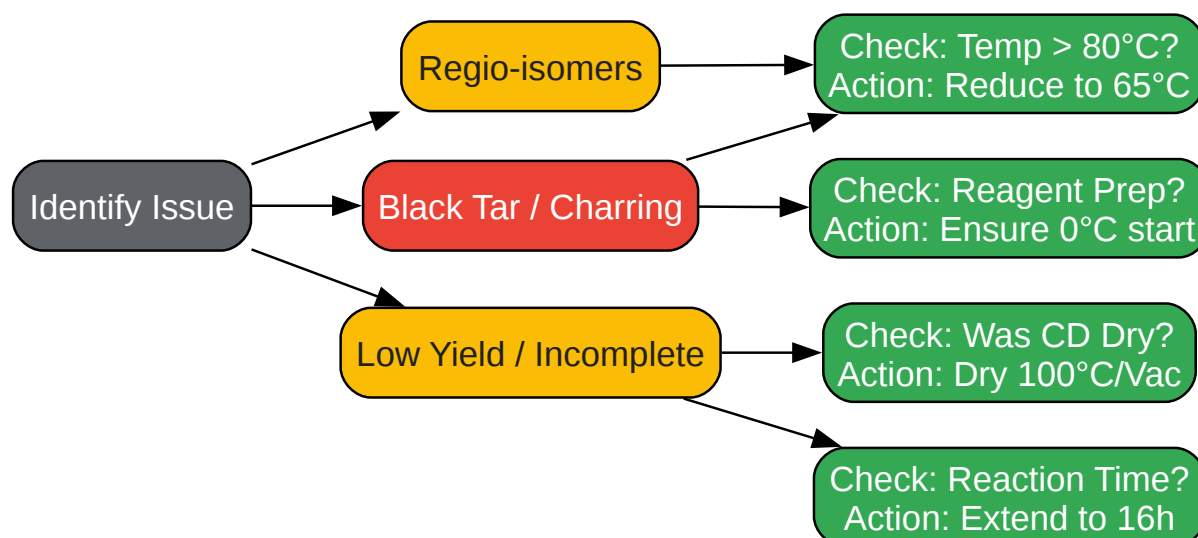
Identify Issue

Regio-isomers

Black Tar / Charring

Low Yield / Incomplete

Check: Temp > 80°C?
Action: Reduce to 65°C

Check: Reagent Prep?
Action: Ensure 0°C start

Check: Was CD Dry?
Action: Dry 100°C/Vac

Check: Reaction Time?
Action: Extend to 16h